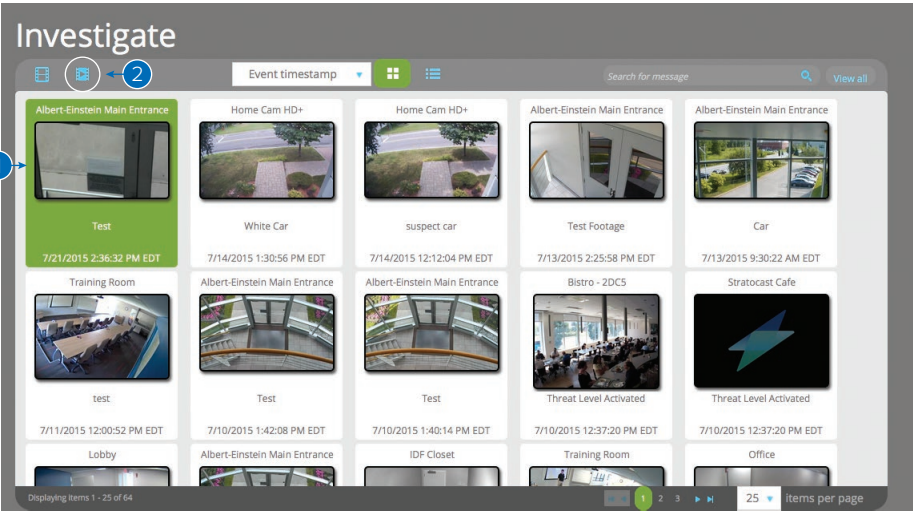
Investigate

2

Event timestamp

Search for message

View all

Albert-Einstein Main Entrance

Test

7/21/2015 2:36:32 PM EDT

Home Cam HD+

White Car

7/14/2015 1:30:56 PM EDT

Home Cam HD+

suspect car

7/14/2015 12:12:04 PM EDT

Albert-Einstein Main Entrance

Test Footage

7/13/2015 2:25:58 PM EDT

Albert-Einstein Main Entrance

Car

7/13/2015 9:30:22 AM EDT

Training Room

test

7/11/2015 12:00:52 PM EDT

Albert-Einstein Main Entrance

Test

7/10/2015 1:42:08 PM EDT

Albert-Einstein Main Entrance

Test

7/10/2015 1:40:14 PM EDT

Bistro - 2DC5

Threat Level Activated

7/10/2015 12:37:20 PM EDT

Stratocast Cafe

Threat Level Activated

7/10/2015 12:37:20 PM EDT

Lobby

Albert-Einstein Main Entrance

IDF Closet

Training Room

Office

Displaying items 1 - 25 of 64

1 2 3

25 items per page